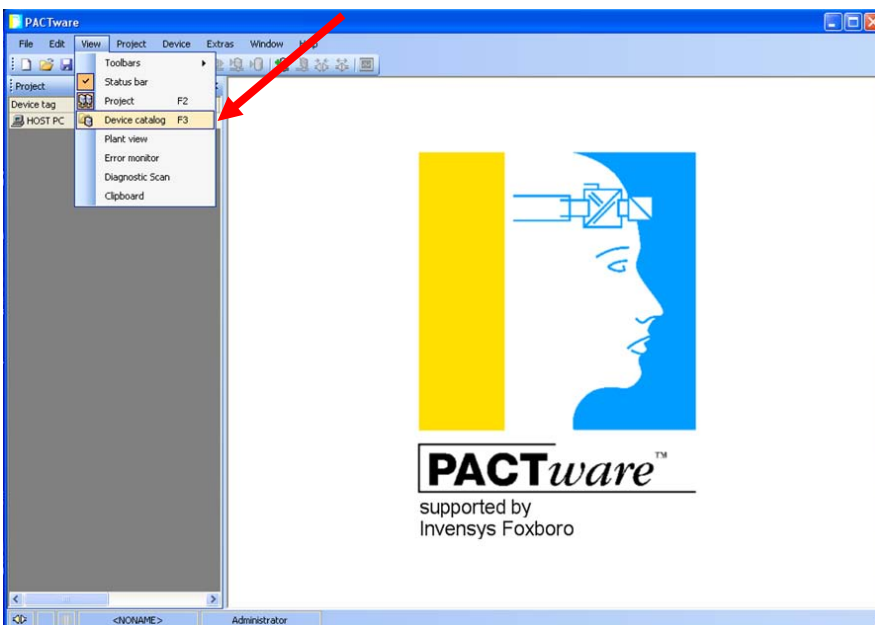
PACTware

File Edit View Project Device Extras Window Help

Project

Device tag

HOST PC

Toolbars

Status bar

Project F2

Device catalog F3

Plant view

Error monitor

Diagnostic Scan

Clipboard

PACTware™

supported by

Invensys Foxboro

<NONAME>

Administrator